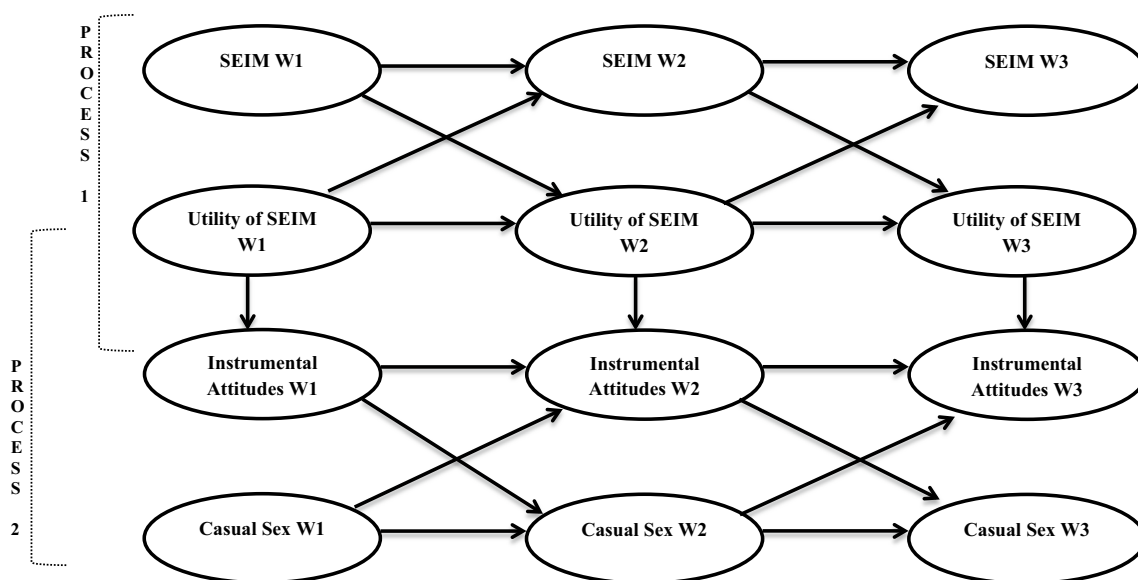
PROCESS 1

SEIM W1
SEIM W2
SEIM W3

Utility of SEIM W1
Utility of SEIM W2
Utility of SEIM W3

PROCESS 2

Instrumental Attitudes W1
Instrumental Attitudes W2
Instrumental Attitudes W3

Casual Sex W1
Casual Sex W2
Casual Sex W3